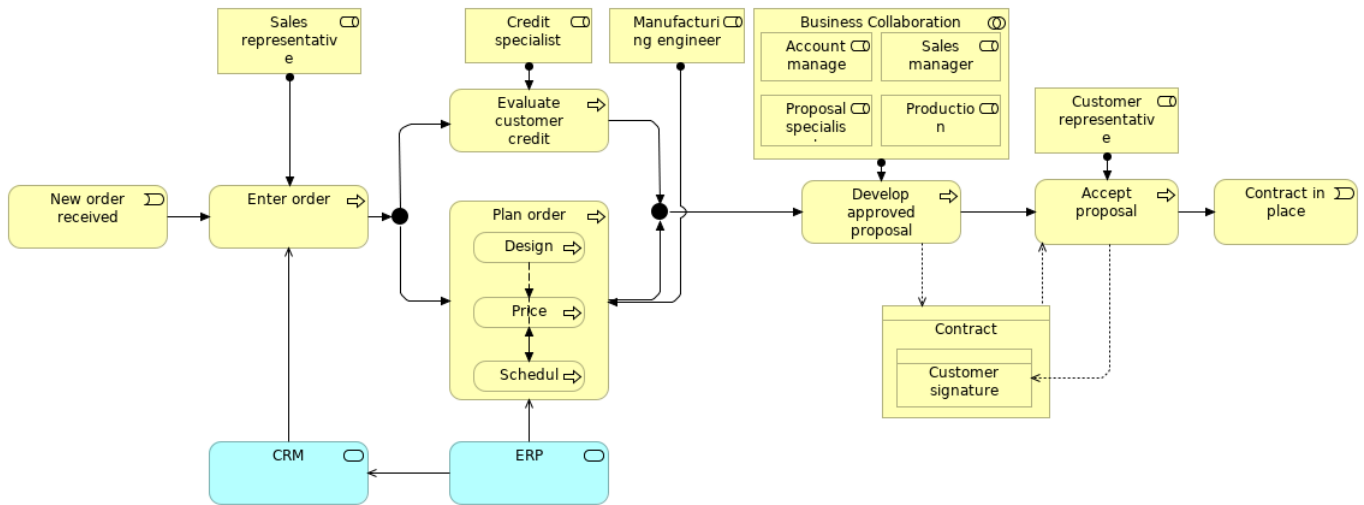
Sales representative

Credit specialist

Manufacturing engineer

Business Collaboration

Account manage

Sales manager

Proposal specialis

Production

Customer representative

Evaluate customer credit

New order received

Enter order

Plan order

Design

Price

Schedul

Develop approved proposal

Accept proposal

Contract in place

Contract

Customer signature

CRM

ERP